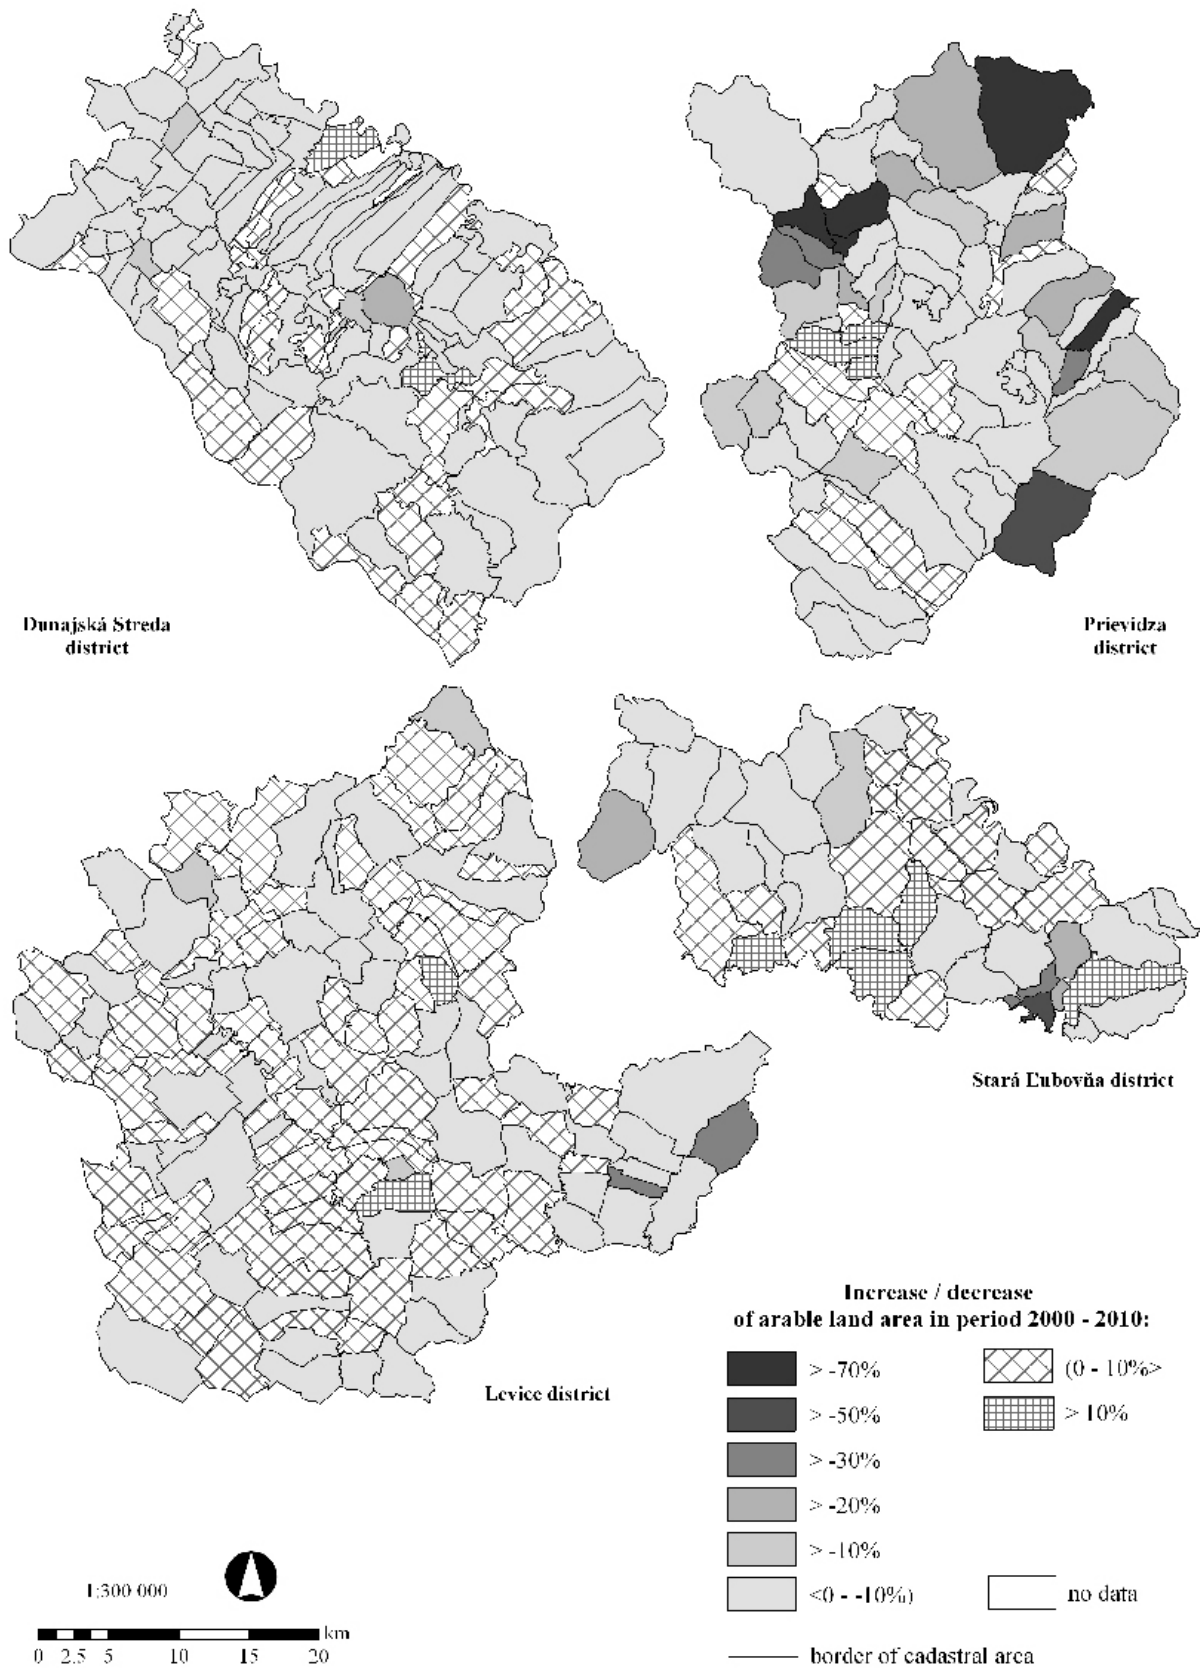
Dunajská Streda district

Prievidza district

Stará Ľubovňa district

Levice district

Increase / decrease of arable land area in period 2000 - 2010:

> -70%
> -50%
> -30%
> -20%
> -10%
<0 - -10%)
(0 - 10%>
> 10%
no data
border of cadastral area

1:300 000

0 2.5 5 10 15 20 km